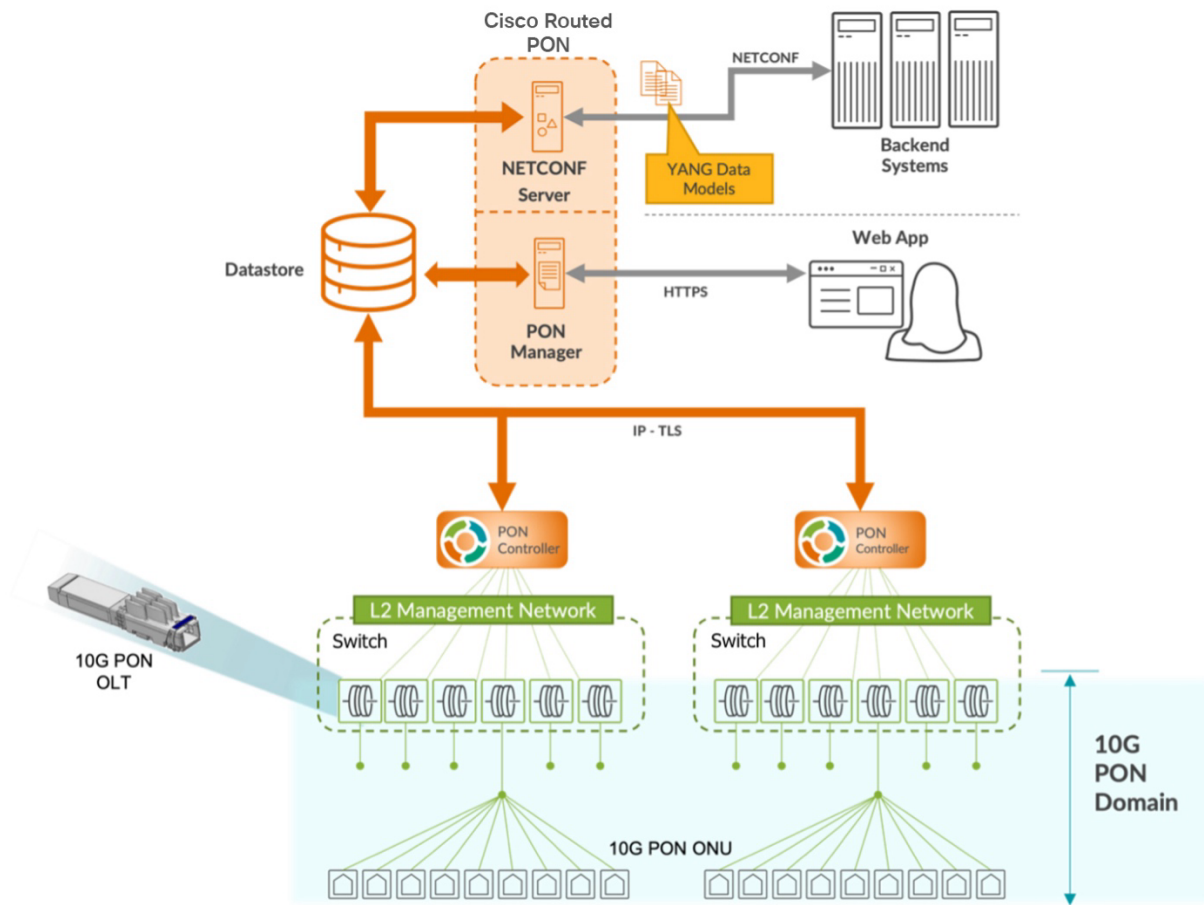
Cisco Routed PON

NETCONF

NETCONF Server

YANG Data Models

Backend Systems

Datastore

Web App

HTTPS

PON Manager

IP - TLS

PON Controller

PON Controller

L2 Management Network

L2 Management Network

Switch

Switch

10G PON OLT

10G PON Domain

10G PON ONU